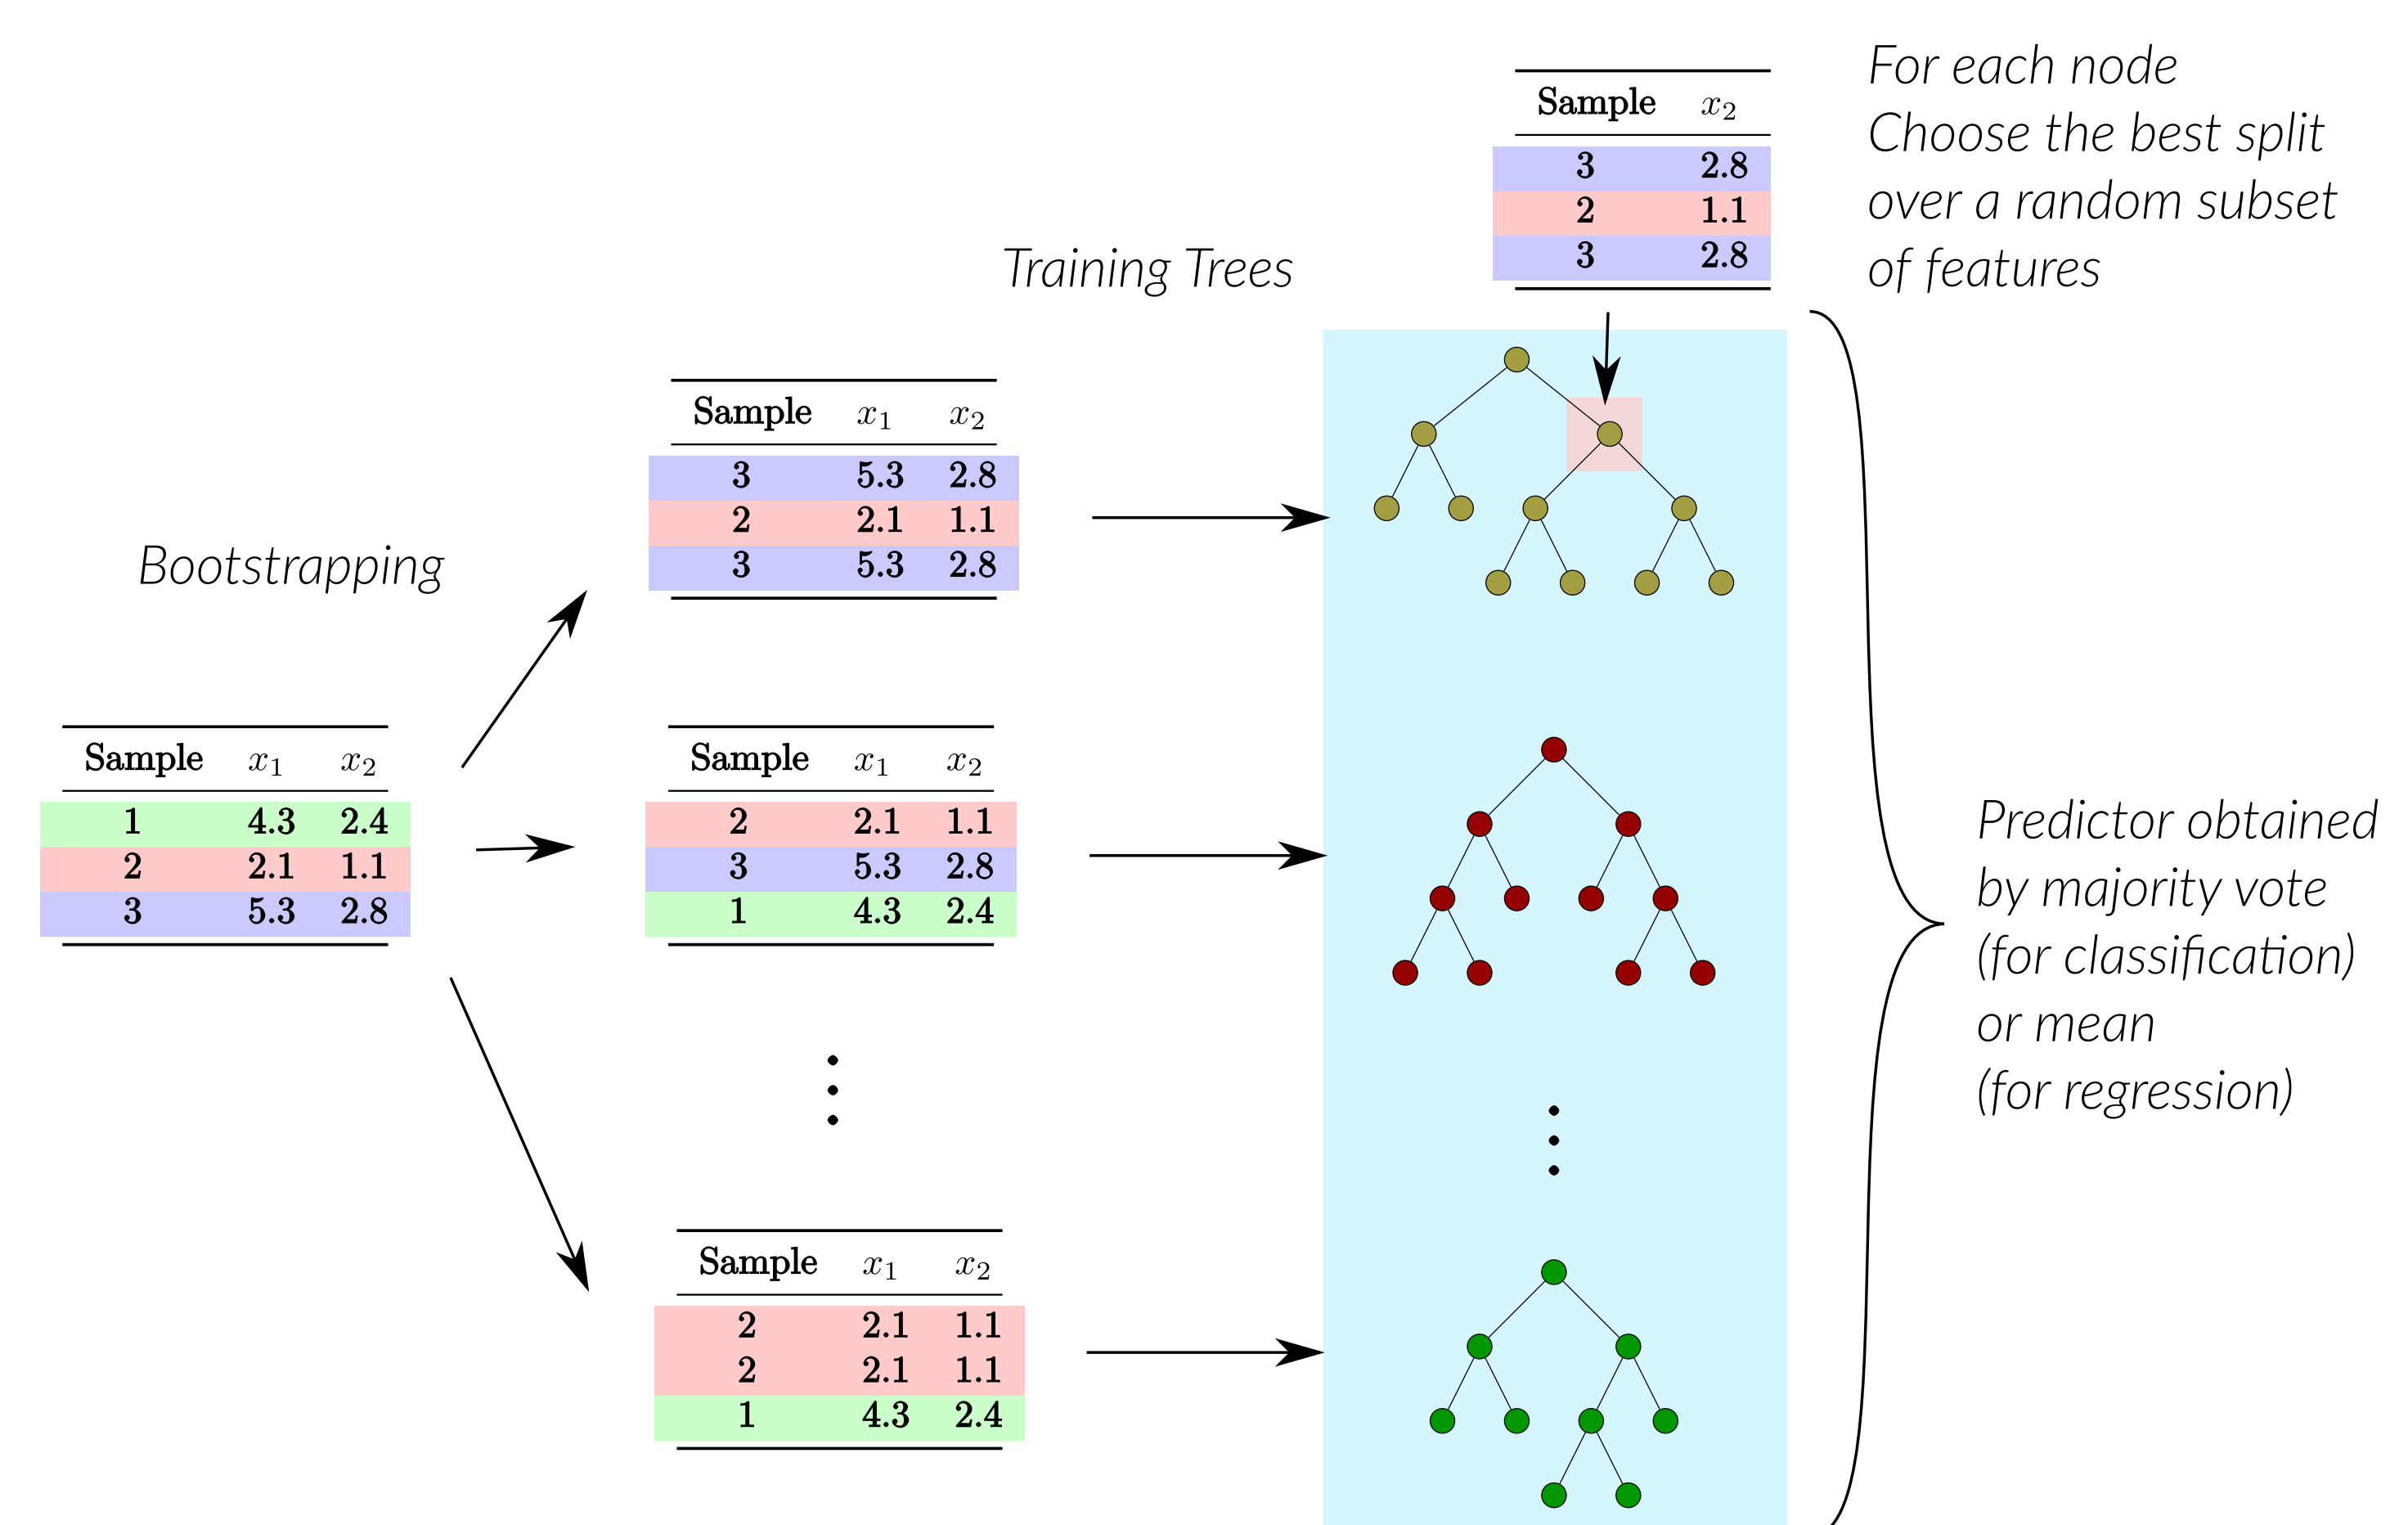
For each node
Choose the best split
over a random subset
of features

| Sample | $x_2$ |
|---|---|
| 3 | 2.8 |
| 2 | 1.1 |
| 3 | 2.8 |

Training Trees

Bootstrapping

| Sample | $x_1$ | $x_2$ |
|---|---|---|
| 1 | 4.3 | 2.4 |
| 2 | 2.1 | 1.1 |
| 3 | 5.3 | 2.8 |

| Sample | $x_1$ | $x_2$ |
|---|---|---|
| 3 | 5.3 | 2.8 |
| 2 | 2.1 | 1.1 |
| 3 | 5.3 | 2.8 |

| Sample | $x_1$ | $x_2$ |
|---|---|---|
| 2 | 2.1 | 1.1 |
| 3 | 5.3 | 2.8 |
| 1 | 4.3 | 2.4 |

| Sample | $x_1$ | $x_2$ |
|---|---|---|
| 2 | 2.1 | 1.1 |
| 2 | 2.1 | 1.1 |
| 1 | 4.3 | 2.4 |

Predictor obtained
by majority vote
(for classification)
or mean
(for regression)